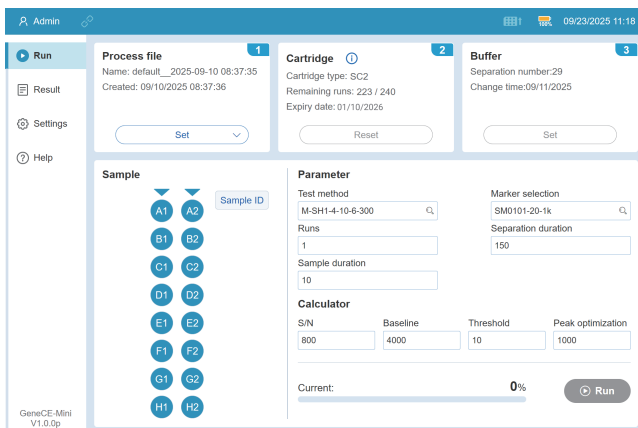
Admin

09/23/2025 11:18

Run

Result

Settings

Help

GeneCE-Mini V1.0.0p

Process file 1
Name: default__2025-09-10 08:37:35
Created: 09/10/2025 08:37:36
Set

Cartridge 2
Cartridge type: SC2
Remaining runs: 223 / 240
Expiry date: 01/10/2026
Reset

Buffer 3
Separation number:29
Change time:09/11/2025
Set

Sample
Sample ID
A1 A2
B1 B2
C1 C2
D1 D2
E1 E2
F1 F2
G1 G2
H1 H2

Parameter
Test method
M-SH1-4-10-6-300
Marker selection
SM0101-20-1k
Runs
1
Separation duration
150
Sample duration
10

Calculator
| S/N | Baseline | Threshold | Peak optimization |
|---|---|---|---|
| 800 | 4000 | 10 | 1000 |

Current: 0%
Run